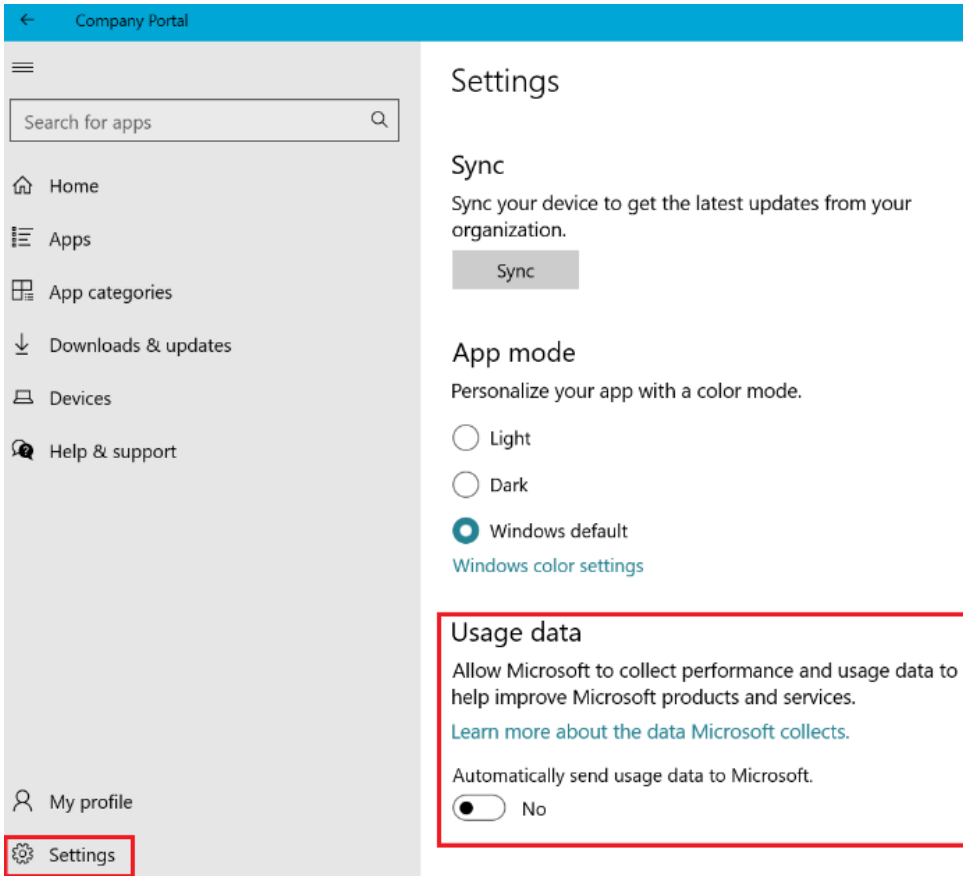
Company Portal

Search for apps

Home

Apps

App categories

Downloads & updates

Devices

Help & support

My profile

Settings

Settings

Sync

Sync your device to get the latest updates from your organization.

Sync

App mode

Personalize your app with a color mode.

Light

Dark

Windows default

Windows color settings

Usage data

Allow Microsoft to collect performance and usage data to help improve Microsoft products and services.

Learn more about the data Microsoft collects.

Automatically send usage data to Microsoft.

No